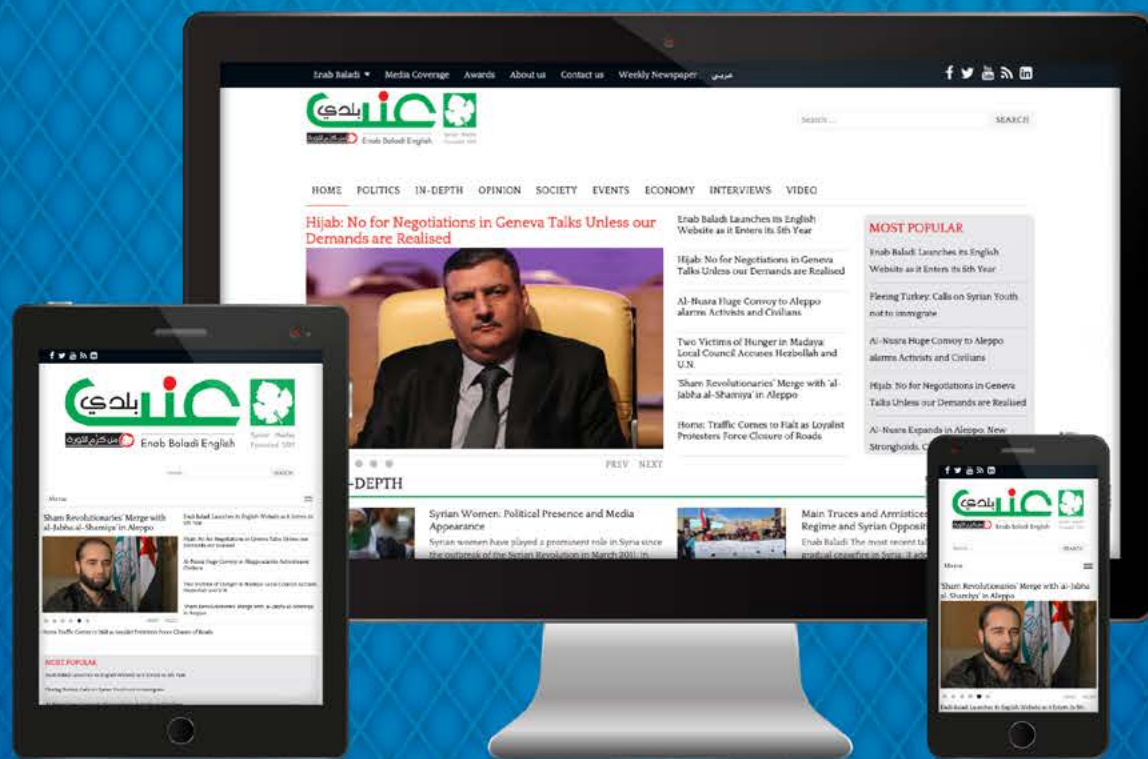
Enab Baladi ▾ Media Coverage Awards About us Contact us Weekly Newspaper عربي

عنب بلدي

Enab Baladi English

Syrian Media Founded 2011

Search ... SEARCH

HOME POLITICS IN-DEPTH OPINION SOCIETY EVENTS ECONOMY INTERVIEWS VIDEO

Hijab: No for Negotiations in Geneva Talks Unless our Demands are Realised

PREV NEXT

Enab Baladi Launches its English Website as it Enters its 5th Year

Hijab: No for Negotiations in Geneva Talks Unless our Demands are Realised

Al-Nusra Huge Convoy to Aleppo alarms Activists and Civilians

Two Victims of Hunger in Madaya; Local Council Accuses Hezbollah and U.N.

'Sham Revolutionaries' Merge with 'al-Jabha al-Shamiya' in Aleppo

Homs: Traffic Comes to Halt as Loyalist Protesters Force Closure of Roads

MOST POPULAR

Enab Baladi Launches its English Website as it Enters its 5th Year

Fleeing Turkey: Calls on Syrian Youth not to immigrate

Al-Nusra Huge Convoy to Aleppo alarms Activists and Civilians

Hijab: No for Negotiations in Geneva Talks Unless our Demands are Realised

Al-Nusra Expands in Aleppo: New Strongholds, C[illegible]

-DEPTH

Syrian Women: Political Presence and Media Appearance

Syrian women have played a prominent role in Syria since the outbreak of the Syrian Revolution in March 2011, in

Main Truces and Armistices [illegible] Regime and Syrian Opposit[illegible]

Enab Baladi: The most recent tal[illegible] gradual ceasefire in Syria. 3 ade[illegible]

عنب بلدي

Enab Baladi English

Syrian Media Founded 2011

SEARCH

Menu

Sham Revolutionaries' Merge with al-Jabha al-Shamiya' in Aleppo

Enab Baladi Launches its English Website as it Enters its 5th Year

Hijab: No for Negotiations in Geneva Talks Unless our Demands are Realised

Al-Nusra Huge Convoy to Aleppo alarms Activists and Civilians

Two Victims of Hunger in Madaya; Local Council Accuses Hezbollah and U.N.

'Sham Revolutionaries' Merge with 'al-Jabha al-Shamiya' in Aleppo

Homs: Traffic Comes to Halt as Loyalist Protesters Force Closure of Roads

MOST POPULAR

Enab Baladi Launches its English Website as it Enters its 5th Year

Fleeing Turkey: Calls on Syrian Youth not to immigrate

عنب بلدي

Enab Baladi English

SEARCH

Menu

'Sham Revolutionaries' Merge with al-Jabha al-Shamiya' in Aleppo

Enab Baladi Launches its English Website as it Enters its 5th Year